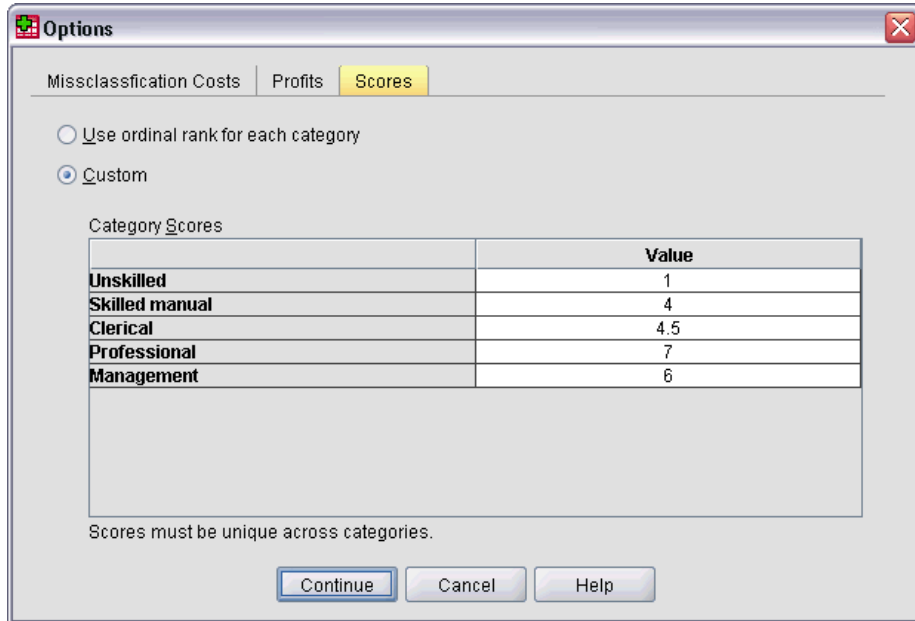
Options

Missclassfication Costs | Profits | Scores

Use ordinal rank for each category

Custom

Category Scores

| | Value |
|---|---|
| Unskilled | 1 |
| Skilled manual | 4 |
| Clerical | 4.5 |
| Professional | 7 |
| Management | 6 |

Scores must be unique across categories.

Continue Cancel Help